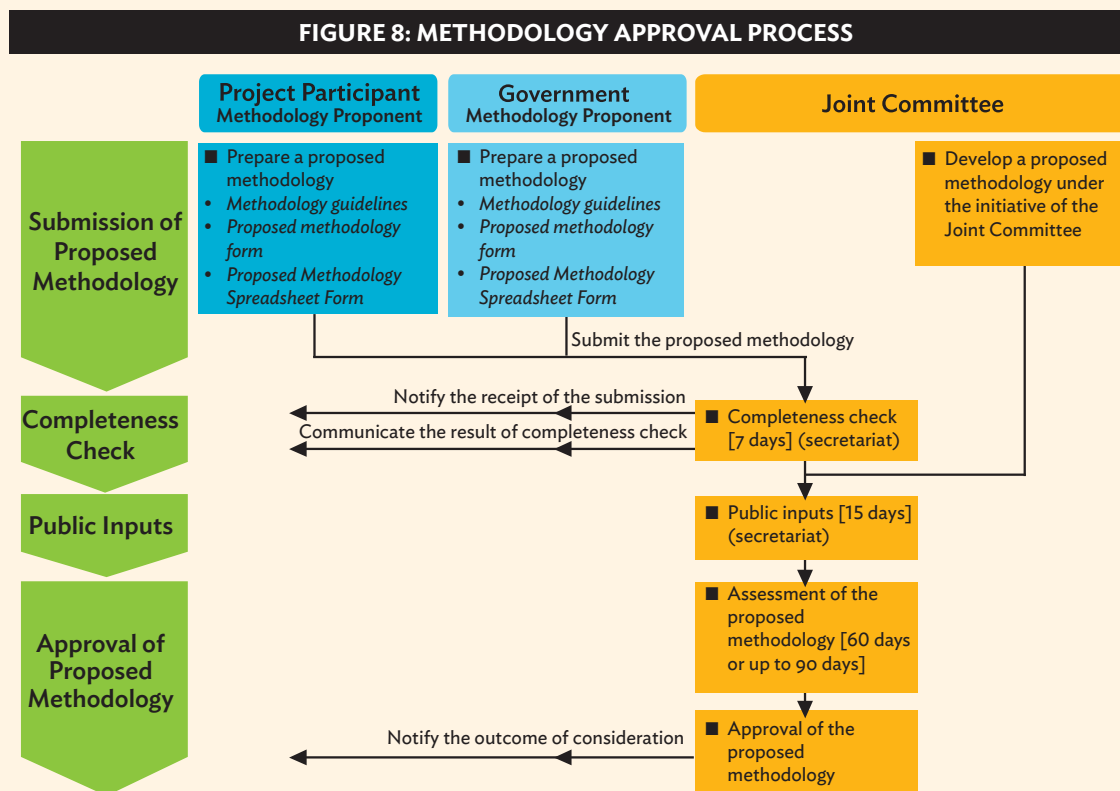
FIGURE 8: METHODOLOGY APPROVAL PROCESS

Project Participant
Methodology Proponent

Government
Methodology Proponent

Joint Committee

Submission of Proposed Methodology

■ Prepare a proposed methodology
• *Methodology guidelines*
• *Proposed methodology form*
• *Proposed Methodology Spreadsheet Form*

■ Prepare a proposed methodology
• *Methodology guidelines*
• *Proposed methodology form*
• *Proposed Methodology Spreadsheet Form*

■ Develop a proposed methodology under the initiative of the Joint Committee

Submit the proposed methodology

Completeness Check

Notify the receipt of the submission

Communicate the result of completeness check

■ Completeness check [7 days] (secretariat)

Public Inputs

■ Public inputs [15 days] (secretariat)

Approval of Proposed Methodology

■ Assessment of the proposed methodology [60 days or up to 90 days]

Notify the outcome of consideration

■ Approval of the proposed methodology